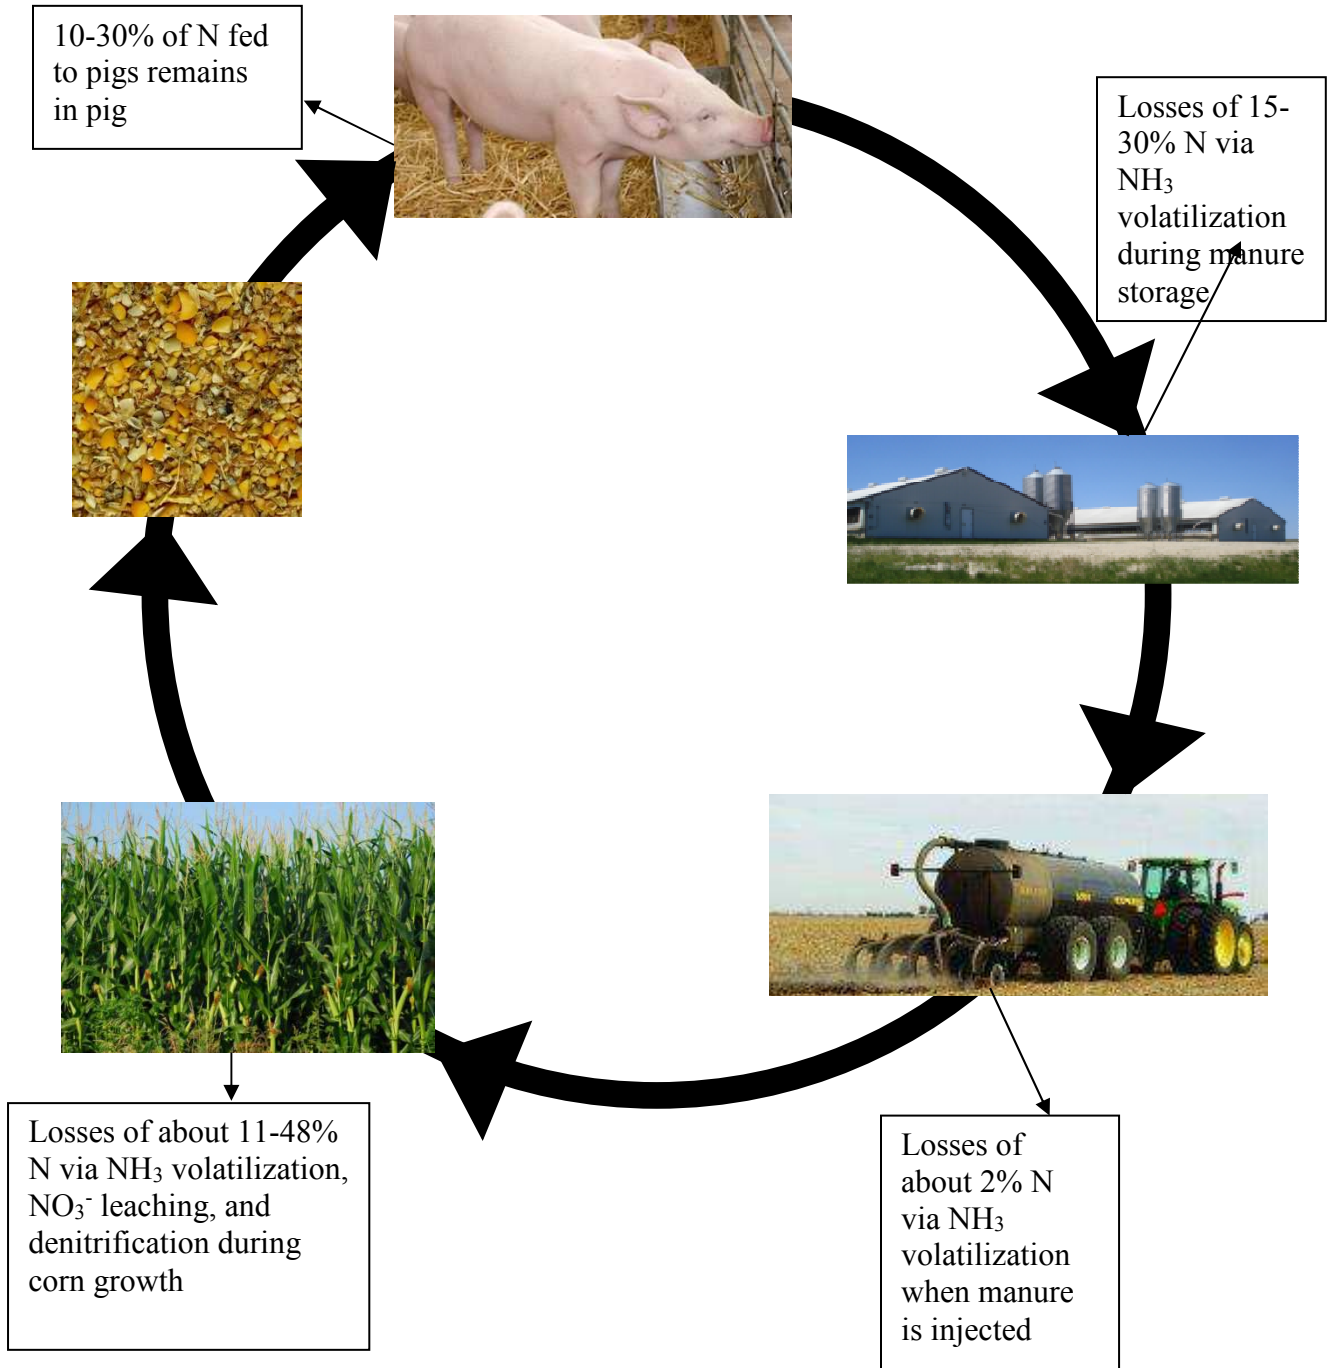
10-30% of N fed to pigs remains in pig

Losses of 15-30% N via $NH_3$ volatilization during manure storage

Losses of about 11-48% N via $NH_3$ volatilization, $NO_3^-$ leaching, and denitrification during corn growth

Losses of about 2% N via $NH_3$ volatilization when manure is injected